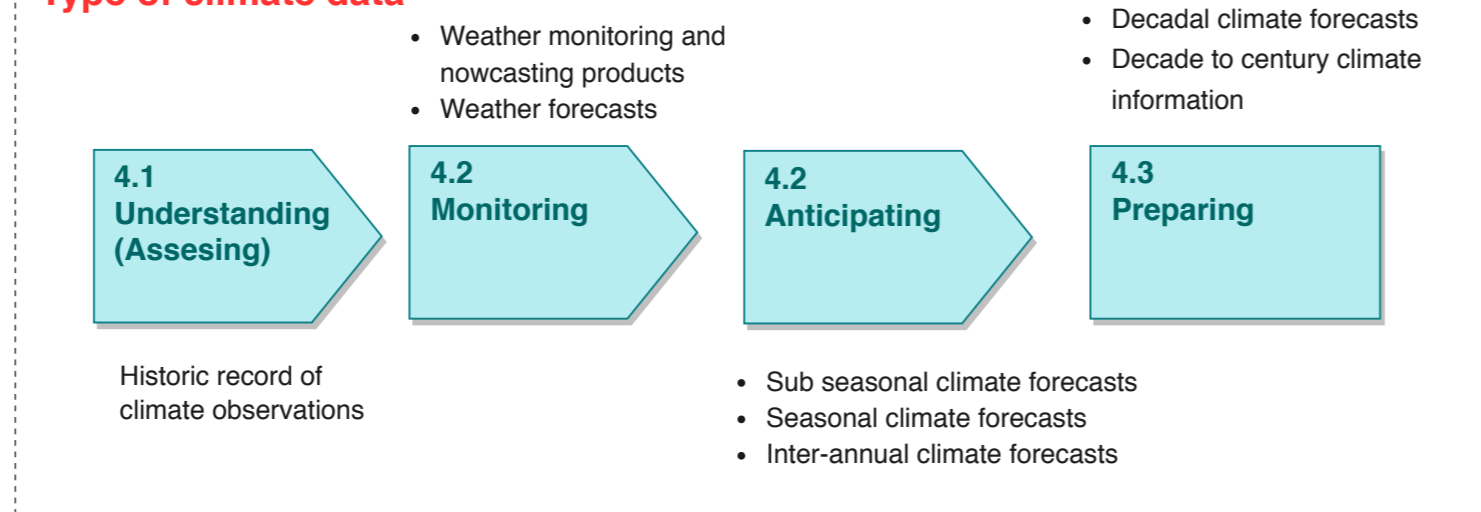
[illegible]

- Weather monitoring and nowcasting products
- Weather forecasts

- Decadal climate forecasts
- Decade to century climate information

4.1
Understanding (Assesing)

4.2
Monitoring

4.2
Anticipating

4.3
Preparing

Historic record of climate observations

- Sub seasonal climate forecasts
- Seasonal climate forecasts
- Inter-annual climate forecasts